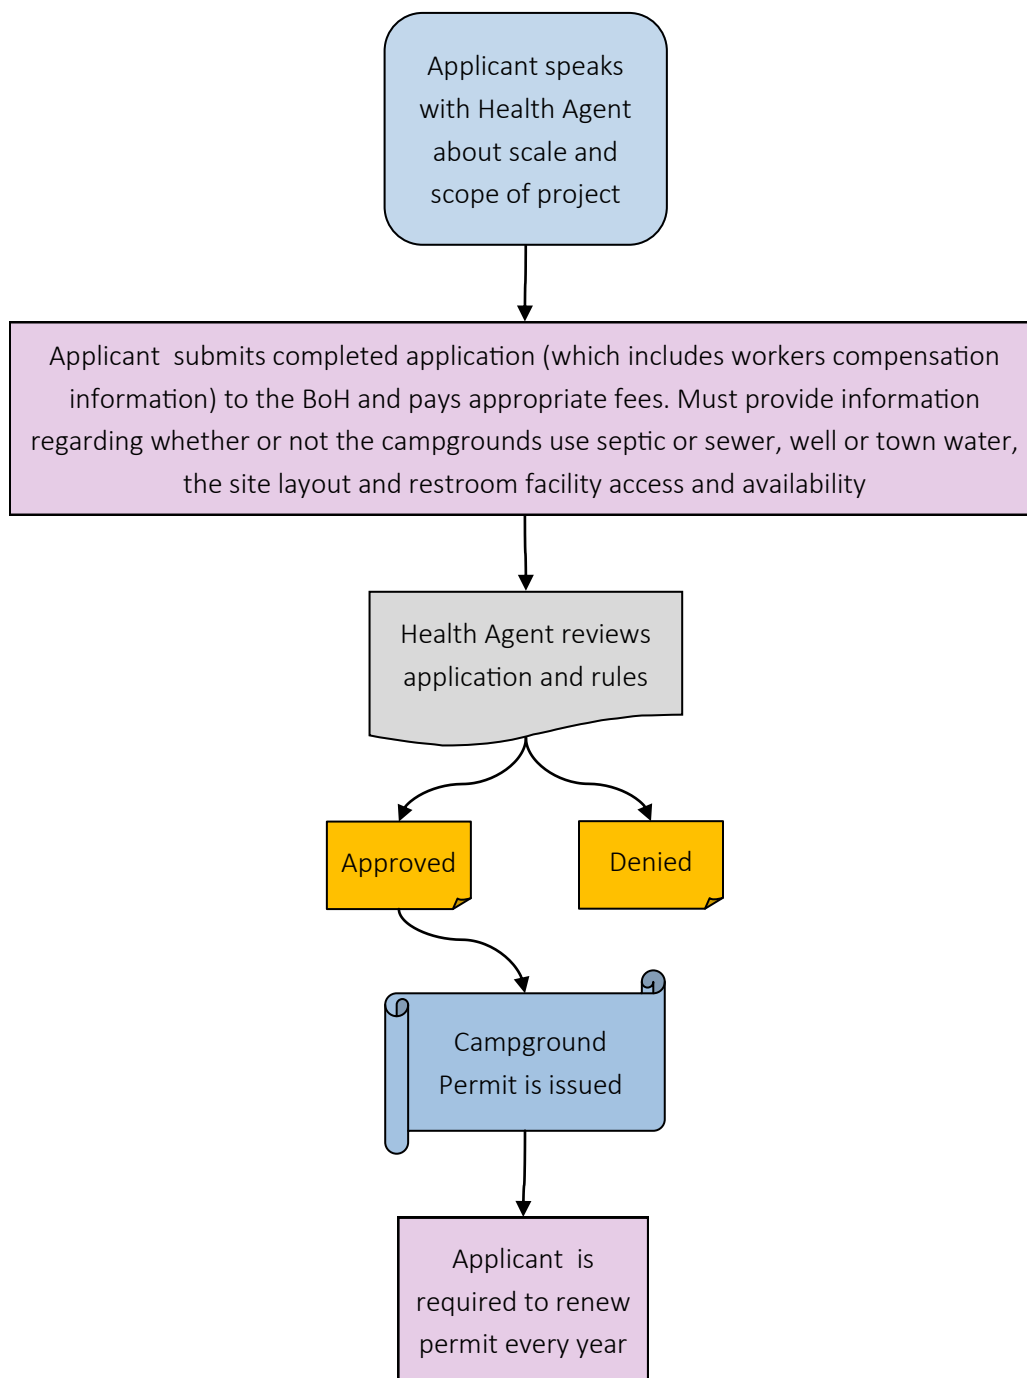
Applicant speaks with Health Agent about scale and scope of project

Applicant submits completed application (which includes workers compensation information) to the BoH and pays appropriate fees. Must provide information regarding whether or not the campgrounds use septic or sewer, well or town water, the site layout and restroom facility access and availability

Health Agent reviews application and rules

Approved

Denied

Campground Permit is issued

Applicant is required to renew permit every year